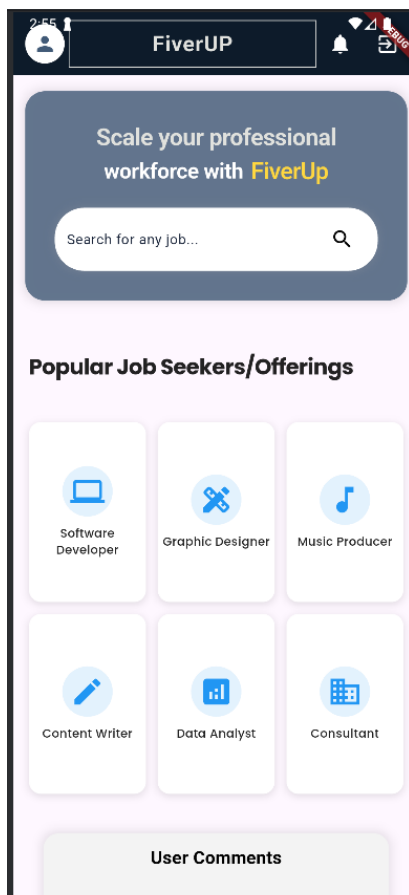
2:55

FiverUP

DEBUG

Scale your professional workforce with FiverUp

Search for any job...

Popular Job Seekers/Offerings

Software Developer

Graphic Designer

Music Producer

Content Writer

Data Analyst

Consultant

User Comments